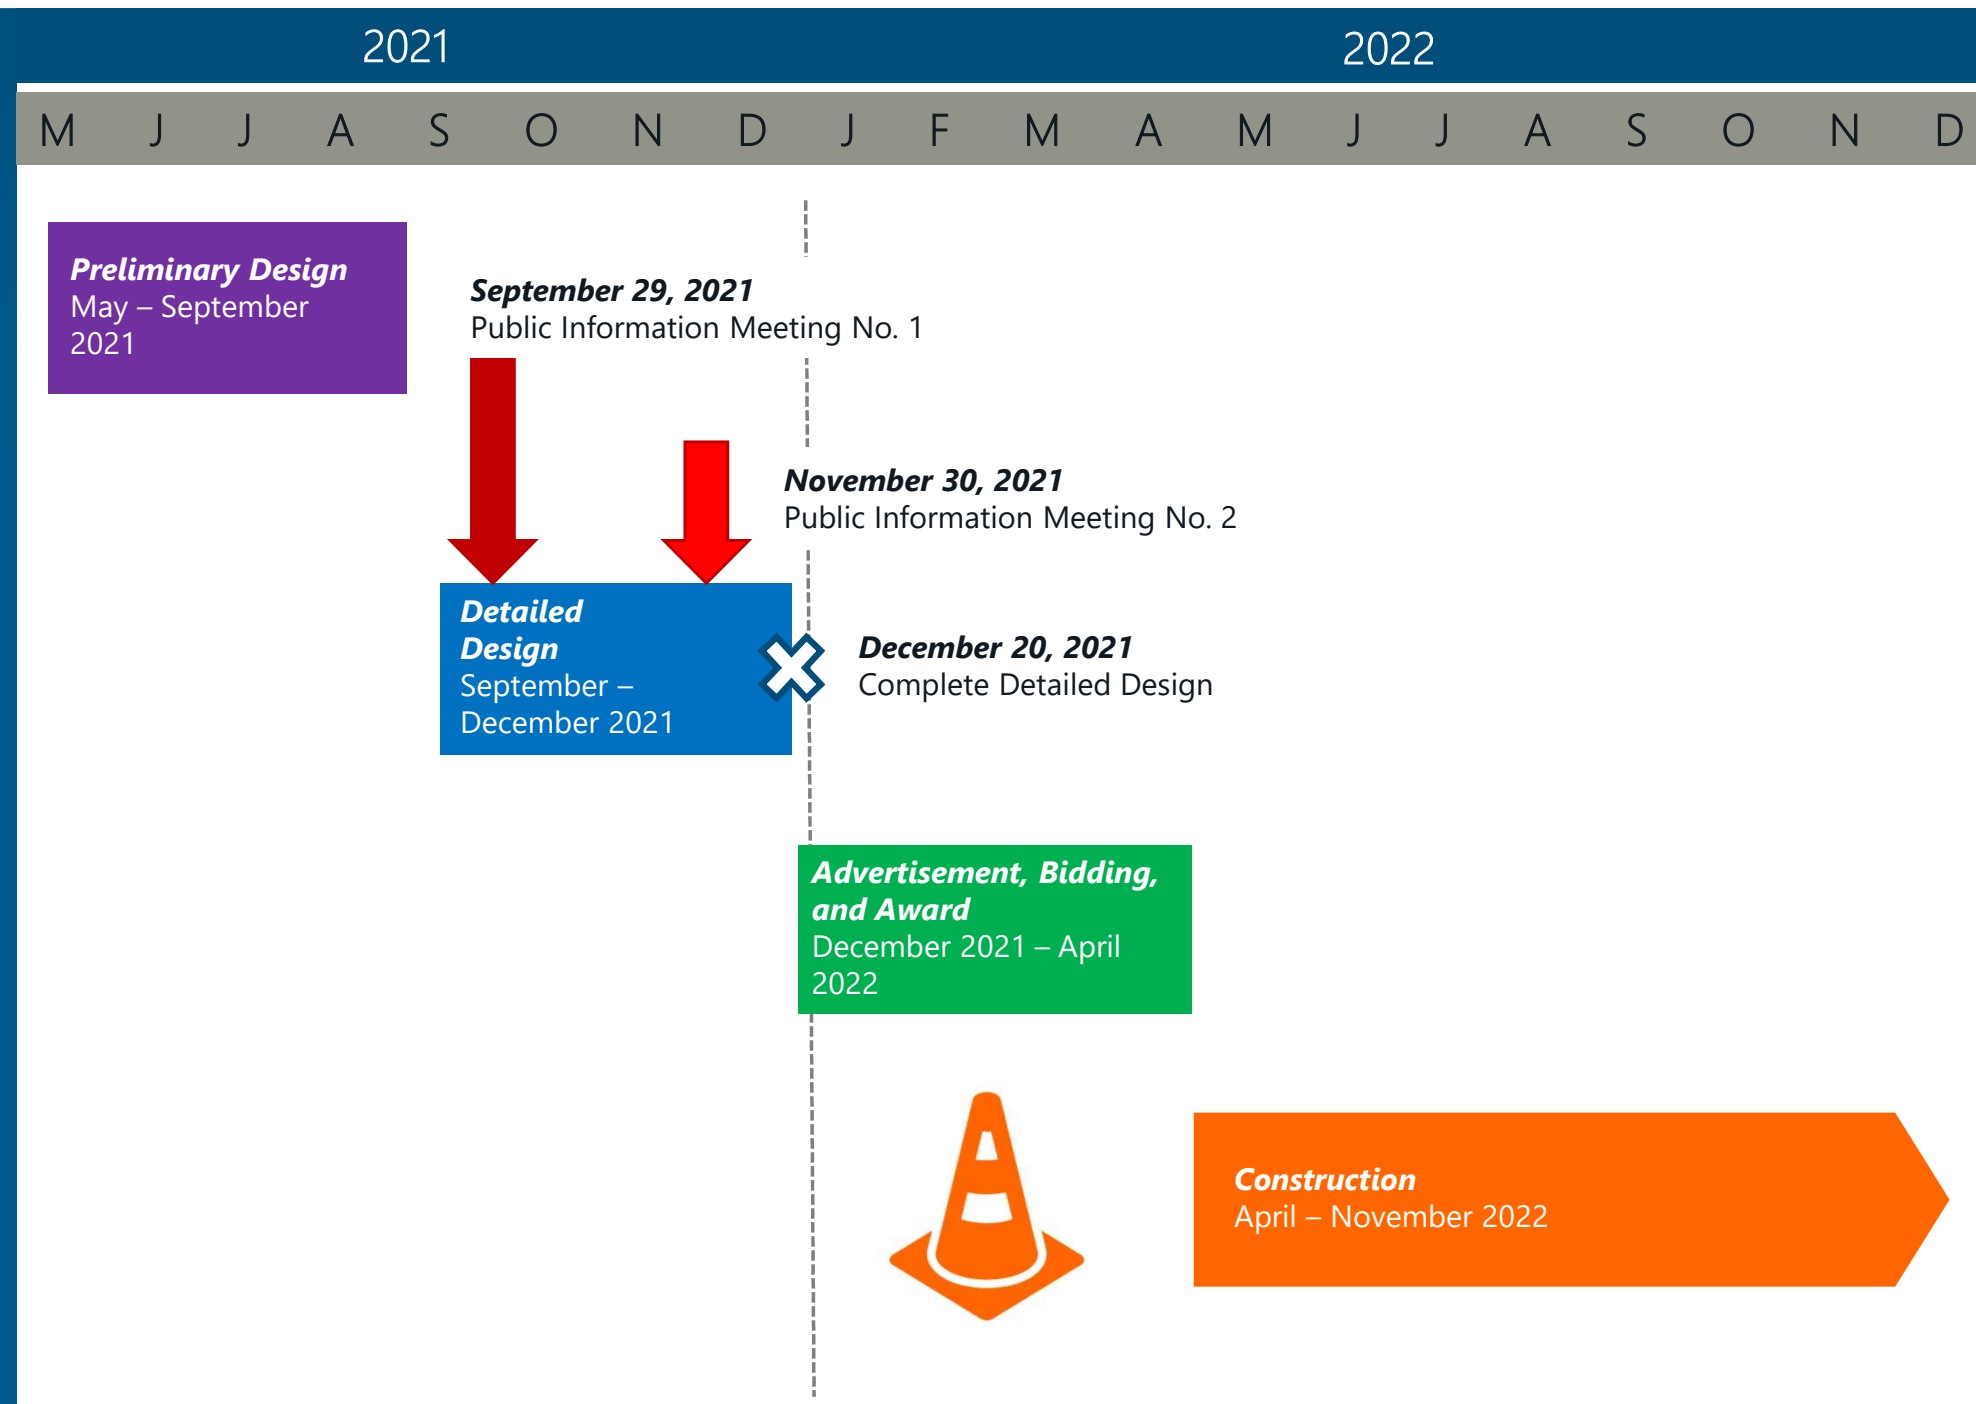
2021 2022

M J J A S O N D J F M A M J J A S O N D

**Preliminary Design**
May – September 2021

**September 29, 2021**
Public Information Meeting No. 1

**November 30, 2021**
Public Information Meeting No. 2

**Detailed Design**
September – December 2021

**December 20, 2021**
Complete Detailed Design

**Advertisement, Bidding, and Award**
December 2021 – April 2022

**Construction**
April – November 2022